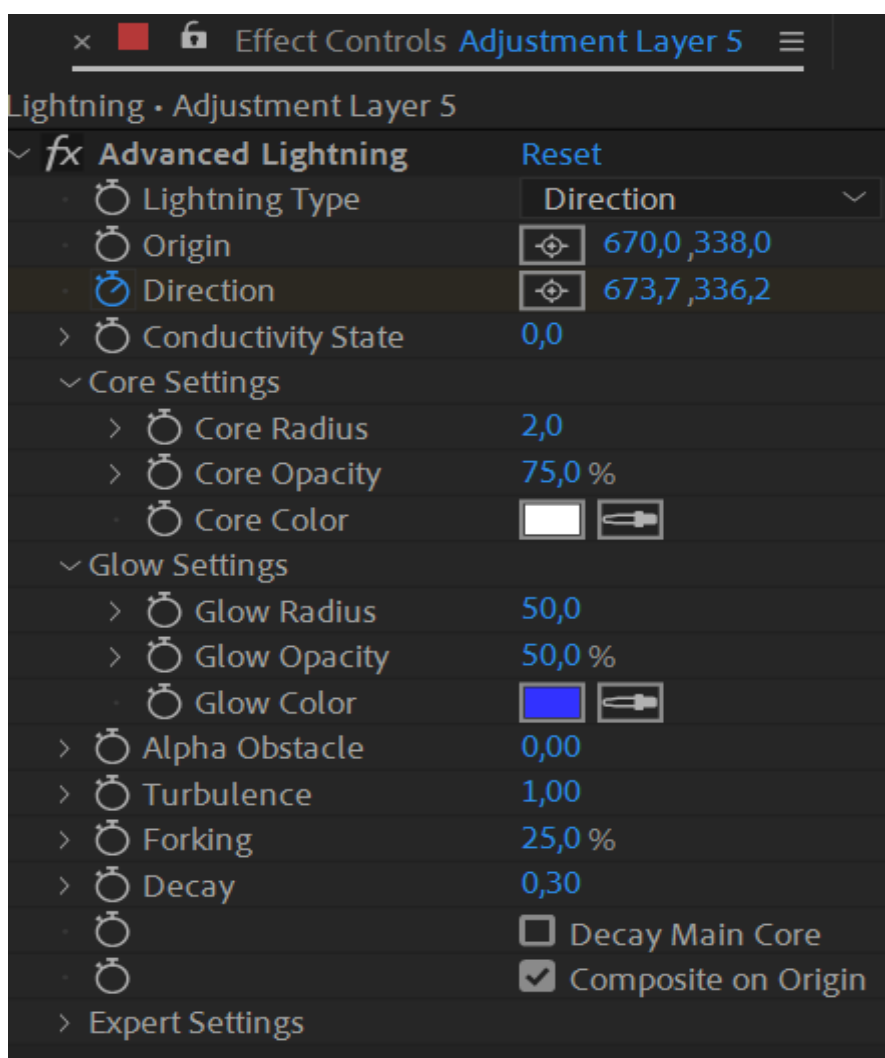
× Effect Controls Adjustment Layer 5 ≡

Lightning • Adjustment Layer 5

fx Advanced Lightning Reset

Lightning Type Direction

Origin 670,0 ,338,0

Direction 673,7 ,336,2

Conductivity State 0,0

Core Settings

Core Radius 2,0

Core Opacity 75,0 %

Core Color

Glow Settings

Glow Radius 50,0

Glow Opacity 50,0 %

Glow Color

Alpha Obstacle 0,00

Turbulence 1,00

Forking 25,0 %

Decay 0,30

Decay Main Core

Composite on Origin

Expert Settings